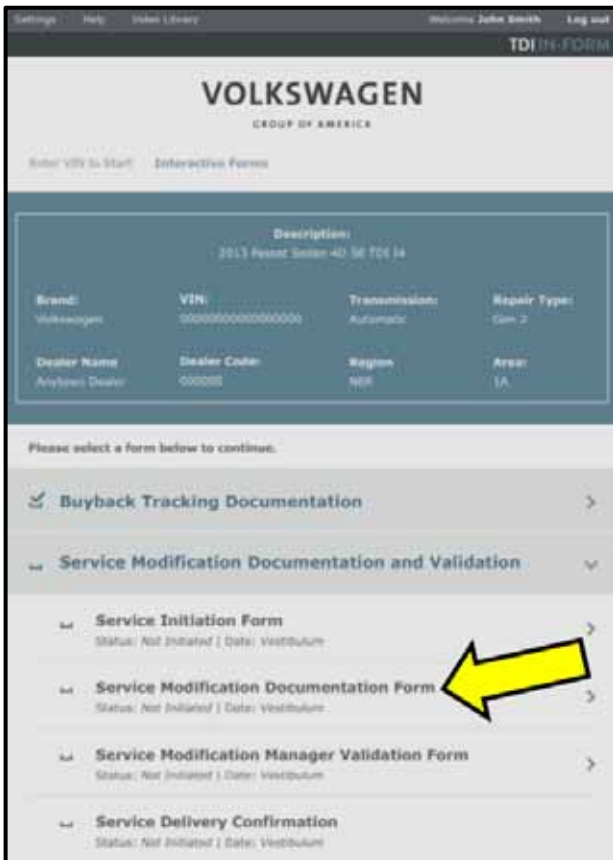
Settings Help Video Library Welcome John Smith Log out

TDI IN-FORM

VOLKSWAGEN
GROUP OF AMERICA

Enter VIN to Start Interactive Forms

Description:
2013 Passat Sedan 4D SE TDI I4

Brand: Volkswagen
VIN: 00000000000000000
Transmission: Automatic
Repair Type: Gen 2

Dealer Name: Anytown Dealer
Dealer Code: 000000
Region: NER
Area: 1A

Please select a form below to continue.

Buyback Tracking Documentation

Service Modification Documentation and Validation

Service Initiation Form
Status: Not Initiated | Date: Vestibulum

Service Modification Documentation Form
Status: Not Initiated | Date: Vestibulum

Service Modification Manager Validation Form
Status: Not Initiated | Date: Vestibulum

Service Delivery Confirmation
Status: Not Initiated | Date: Vestibulum